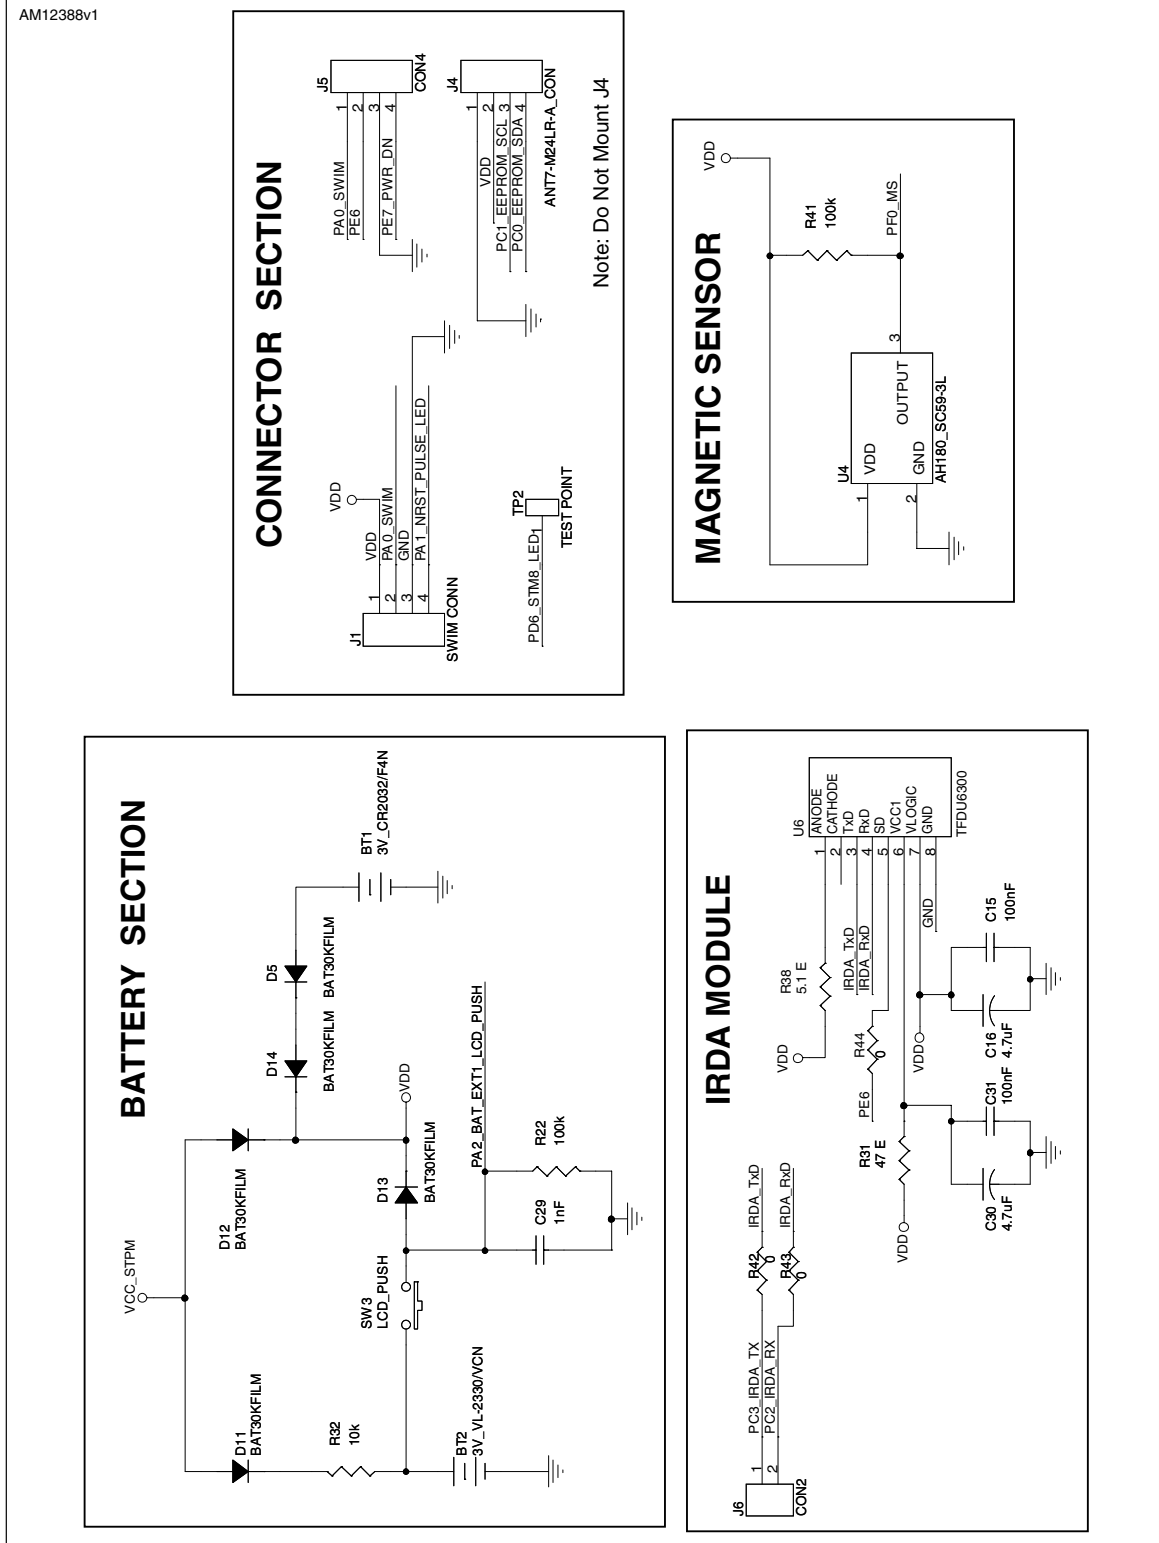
AM12388v1

CONNECTOR SECTION

J5
CON4
1 PA0_SWIM
2 PE6
3
4 PE7_PWR_DN

J4
ANT7-M24LR-A_CON
1 VDD
2 PC1_EEPROM_SCL
3 PC0_EEPROM_SDA
4

Note: Do Not Mount J4

VDD
J1
SWIM CONN
1 VDD
2 PA0_SWIM
3 GND
4 PA1_NRST_PULSE_LED

TP2
PD6_STM8_LED1
TEST POINT

MAGNETIC SENSOR

VDD
R41
100k
PF0_MS
U4
VDD
OUTPUT
GND
AH180_SC59-3L
1
2
3

BATTERY SECTION

VCC_STPM
D12
BAT30KFILM
D14
BAT30KFILM
D5
BAT30KFILM
BT1
3V_CR2032/F4N
VDD
D13
BAT30KFILM
PA2_BAT_EXT1_LCD_PUSH
R22
100k
C29
1nF
SW3
LCD_PUSH
D11
BAT30KFILM
R32
10k
BT2
3V_VL-2330/VCN

IRDA MODULE

U6
TFDU6300
1 ANODE
2 CATHODE
3 TxD
4 RxD
5 SD
6 VCC1
7 VLOGIC
8 GND
VDD
R38
5.1 E
IRDA_TxD
IRDA_RxD
GND
C15
100nF
C16
4.7uF
VDD
R44
0
PE6
C31
100nF
R31
47 E
C30
4.7uF
VDD
IRDA_TxD
IRDA_RxD
R42
0
R43
0
J6
CON2
1 PC3_IRDA_TX
2 PC2_IRDA_RX